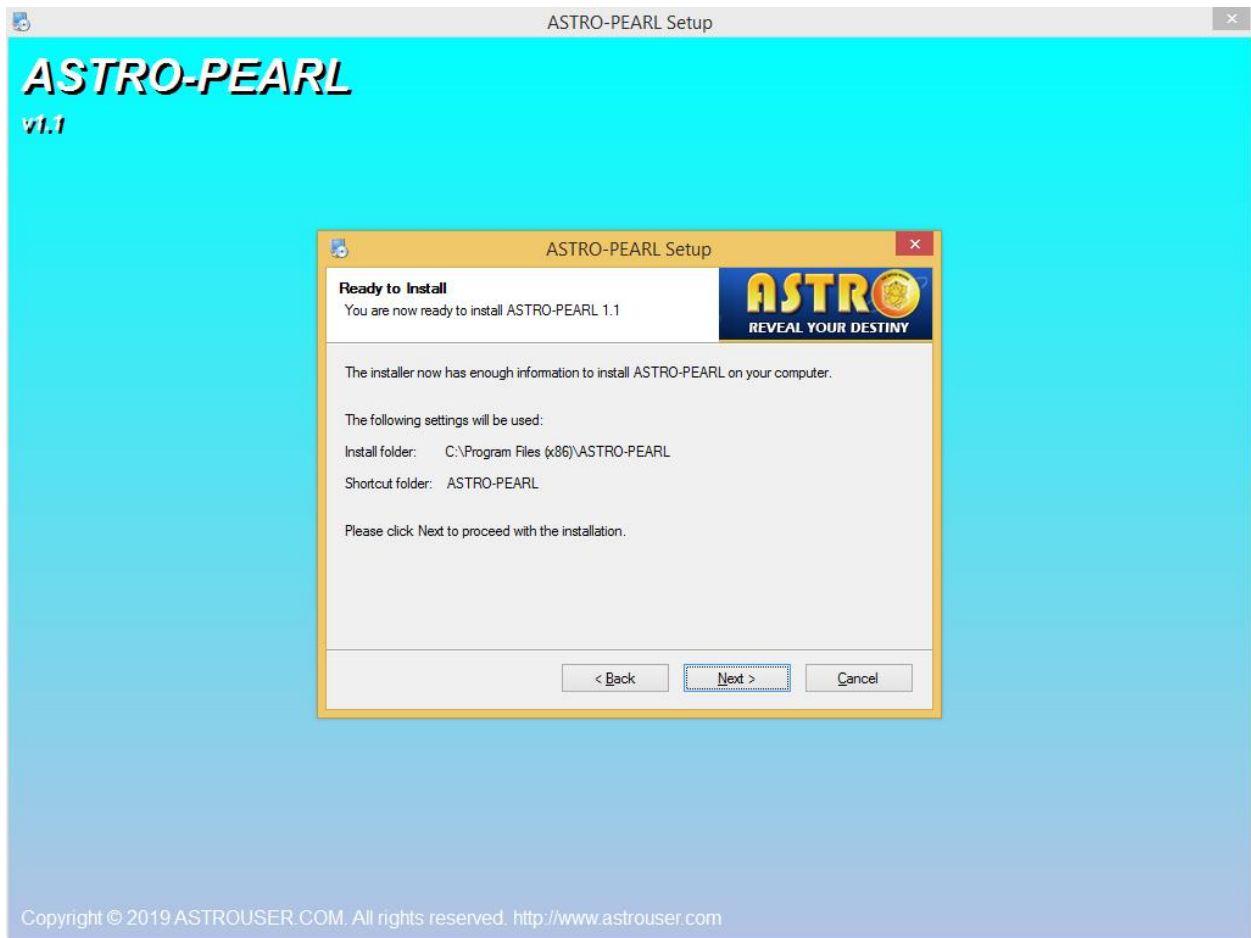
ASTRO-PEARL Setup

ASTRO-PEARL
v1.1

ASTRO-PEARL Setup

Ready to Install
You are now ready to install ASTRO-PEARL 1.1

ASTRO
REVEAL YOUR DESTINY

The installer now has enough information to install ASTRO-PEARL on your computer.

The following settings will be used:

Install folder: C:\Program Files (x86)\ASTRO-PEARL

Shortcut folder: ASTRO-PEARL

Please click Next to proceed with the installation.

< Back | Next > | Cancel

Copyright © 2019 ASTROUSER.COM. All rights reserved. http://www.astrouser.com